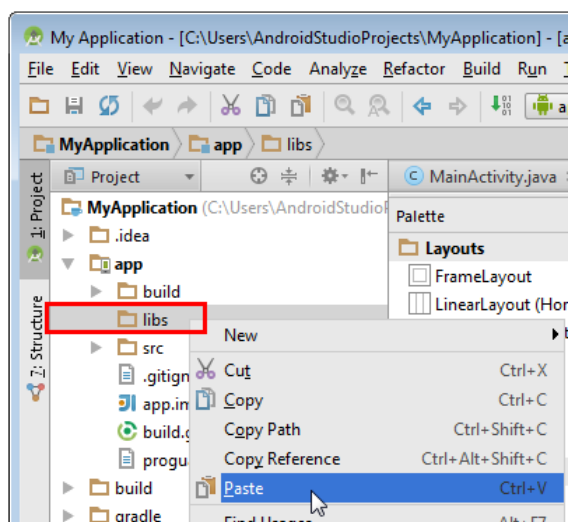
My Application - [C:\Users\AndroidStudioProjects\MyApplication] - [a

File Edit View Navigate Code Analyze Refactor Build Run

MyApplication app libs

1: Project

Project

MyApplication (C:\Users\AndroidStudioP

.idea

app

build

libs

src

.gitign

app.im

build.g

progu

build

gradle

7: Structure

MainActivity.java

Palette

Layouts

FrameLayout

LinearLayout (Hor

New

Cut Ctrl+X

Copy Ctrl+C

Copy Path Ctrl+Shift+C

Copy Reference Ctrl+Alt+Shift+C

Paste Ctrl+V

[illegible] Alt+F7